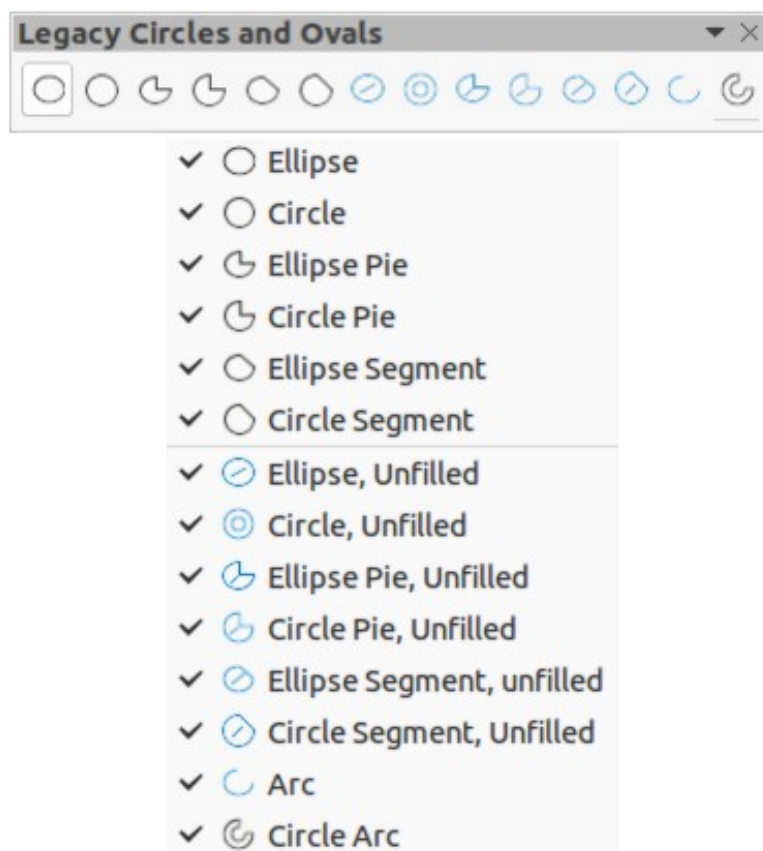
Legacy Circles and Ovals

Ellipse
Circle
Ellipse Pie
Circle Pie
Ellipse Segment
Circle Segment
Ellipse, Unfilled
Circle, Unfilled
Ellipse Pie, Unfilled
Circle Pie, Unfilled
Ellipse Segment, unfilled
Circle Segment, Unfilled
Arc
Circle Arc